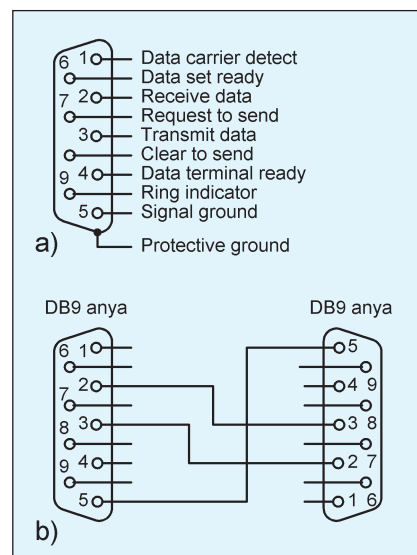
6 1 Data carrier detect
Data set ready
7 2 Receive data
Request to send
3 Transmit data
Clear to send
9 4 Data terminal ready
Ring indicator
5 Signal ground
a) Protective ground

DB9 anya
DB9 anya
6 1
2
7
8 3
9 4
5
5
4 9
3 8
2 7
1 6
b)